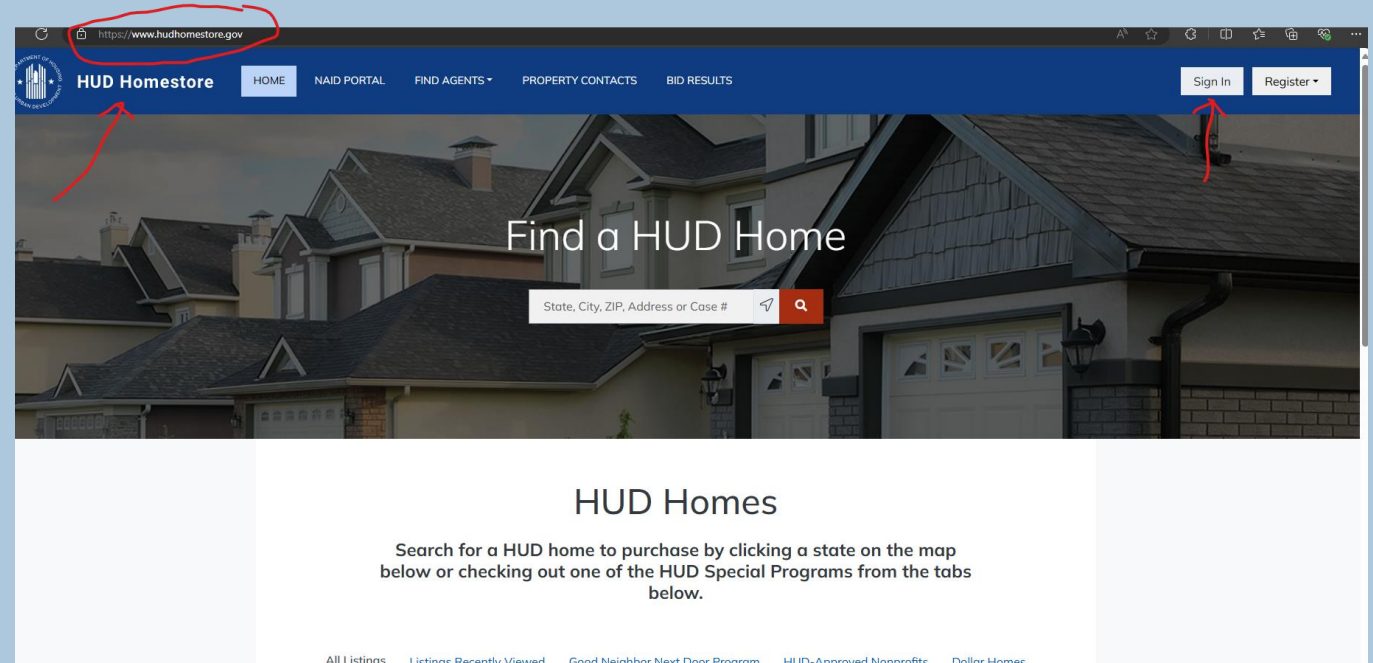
https://www.hudhomestore.gov

HUD Homestore

HOME NAID PORTAL FIND AGENTS PROPERTY CONTACTS BID RESULTS

Sign In Register

Find a HUD Home

State, City, ZIP, Address or Case #

HUD Homes

Search for a HUD home to purchase by clicking a state on the map below or checking out one of the HUD Special Programs from the tabs below.

All Listings Listings Recently Viewed Good Neighbor Next Door Program HUD-Approved Nonprofits Dollar Homes